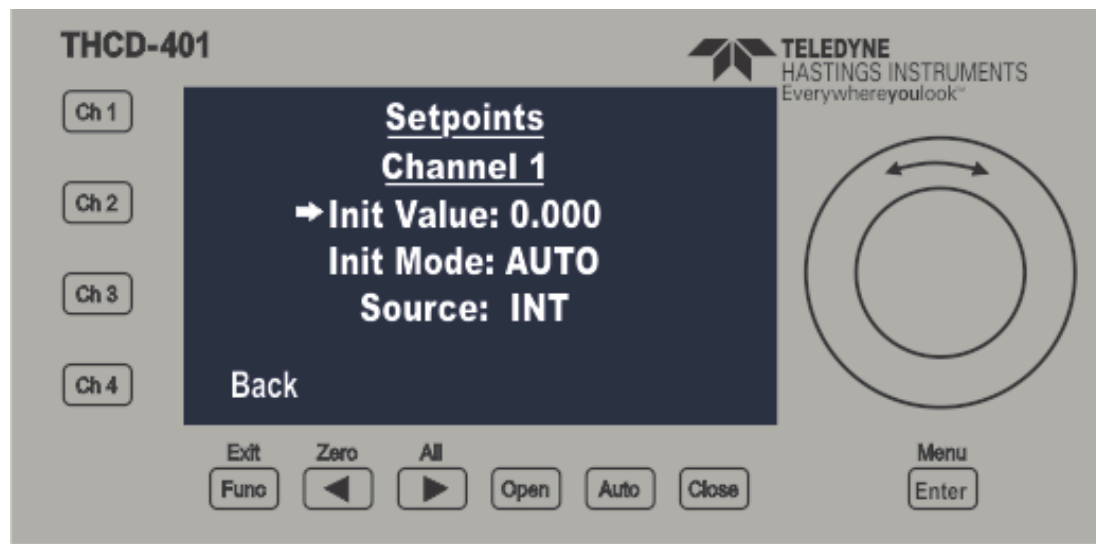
THCD-401

TELEDYNE
HASTINGS INSTRUMENTS
Everywhereyoulook™

Ch 1

Ch 2

Ch 3

Ch 4

Setpoints

Channel 1

➡Init Value: 0.000

Init Mode: AUTO

Source: INT

Back

Exit
Func

Zero
◀

All
▶

Open

Auto

Close

Menu
Enter